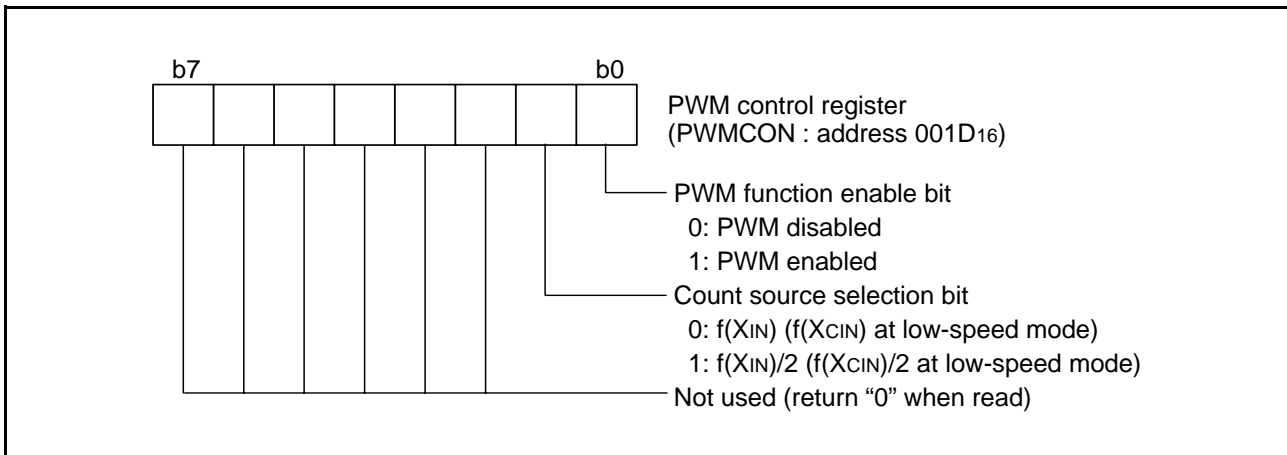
b7

b0

PWM control register
(PWMCON : address 001D$_{16}$)

PWM function enable bit
0: PWM disabled
1: PWM enabled

Count source selection bit
0: f($X_{IN}$) (f($X_{CIN}$) at low-speed mode)
1: f($X_{IN}$)/2 (f($X_{CIN}$)/2 at low-speed mode)

Not used (return “0” when read)